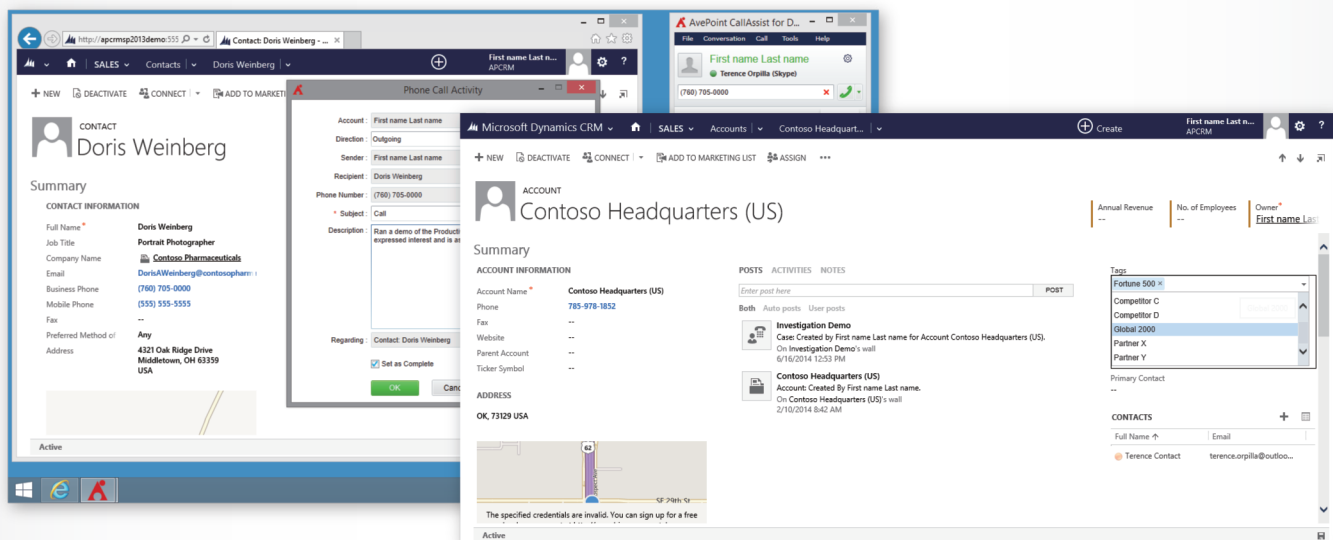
http://apcrmsp2013demo:555 Contact: Doris Weinberg - ...

SALES Contacts Doris Weinberg

First name Last name APCRM

+ NEW DEACTIVATE CONNECT ADD TO MARKETI

CONTACT
Doris Weinberg

Summary

CONTACT INFORMATION

| Full Name* | Doris Weinberg |
|---|---|
| Job Title | Portrait Photographer |
| Company Name | Contoso Pharmaceuticals |
| Email | DorisAWeinberg@contosopharm |
| Business Phone | (760) 705-0000 |
| Mobile Phone | (555) 555-5555 |
| Fax | -- |
| Preferred Method of | Any |
| Address | 4321 Oak Ridge Drive Middletown, OH 63359 USA |

Active

Phone Call Activity

| Account | First name Last name |
|---|---|
| Direction | Outgoing |
| Sender | First name Last name |
| Recipient | Doris Weinberg |
| Phone Number | (760) 705-0000 |
| * Subject | Call |
| Description | Ran a demo of the Producti expressed interest and is as |
| Regarding | Contact: Doris Weinberg |

Set as Complete

OK Canc

AvePoint CallAssist for D...

File Conversation Call Tools Help

First name Last name
Terence Orpilla (Skype)

(760) 705-0000

Microsoft Dynamics CRM SALES Accounts Contoso Headquart... Create First name Last n APCRM

+ NEW DEACTIVATE CONNECT ADD TO MARKETING LIST ASSIGN •••

ACCOUNT
Contoso Headquarters (US)

Annual Revenue -- No. of Employees -- Owner* First name Last

Summary

ACCOUNT INFORMATION

| Account Name* | Contoso Headquarters (US) |
|---|---|
| Phone | 785-978-1852 |
| Fax | -- |
| Website | -- |
| Parent Account | -- |
| Ticker Symbol | -- |

ADDRESS

OK, 73129 USA

62

SE 29th St

The specified credentials are invalid. You can sign up for a free

POSTS ACTIVITIES NOTES

Enter post here POST

Both Auto posts User posts

Investigation Demo
Case: Created by First name Last name for Account Contoso Headquarters (US).
On Investigation Demo's wall
6/16/2014 12:53 PM

Contoso Headquarters (US)
Account: Created By First name Last name.
On Contoso Headquarters (US)'s wall
2/10/2014 8:42 AM

Tags
Fortune 500 ×
Competitor C
Competitor D
Global 2000
Partner X
Partner Y

Primary Contact
--

CONTACTS

| Full Name ↑ | Email |
|---|---|
| Terence Contact | terence.orpilla@outloo... |

Active